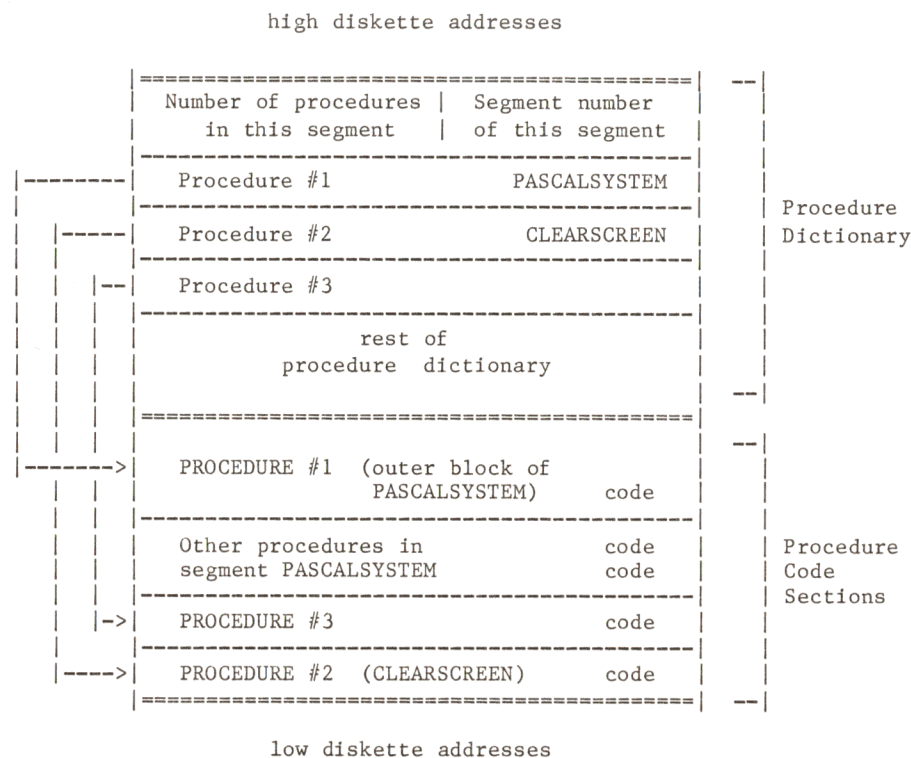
high diskette addresses

| Number of procedures in this segment | Segment number of this segment |
|---|---|
| Procedure #1 | PASCALSYSTEM |
| Procedure #2 | CLEARSCREEN |
| Procedure #3 | |
| rest of procedure dictionary | |
| PROCEDURE #1 (outer block of PASCALSYSTEM) | code |
| Other procedures in segment PASCALSYSTEM | code code |
| PROCEDURE #3 | code |
| PROCEDURE #2 (CLEARSCREEN) | code |

Procedure Dictionary

Procedure Code Sections

low diskette addresses